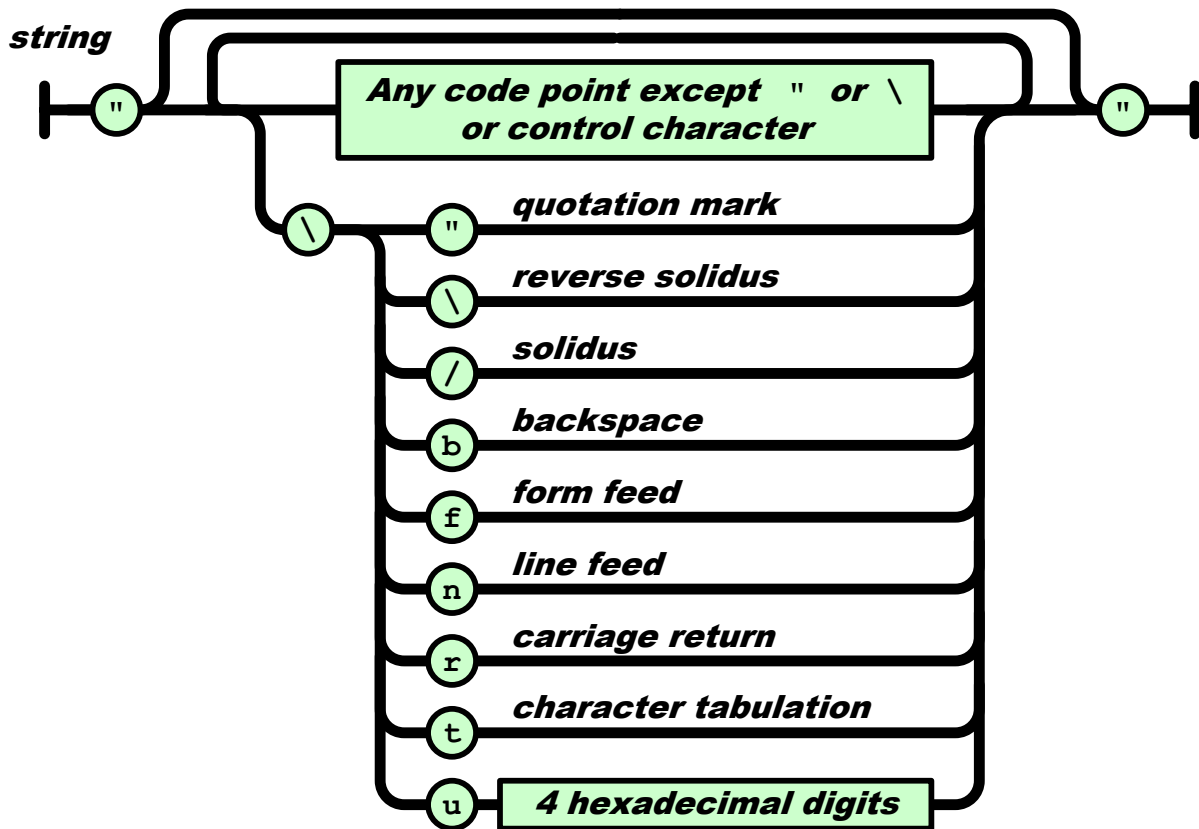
string

"

Any code point except " or \ or control character

"

\

"
quotation mark

\
reverse solidus

/
solidus

b
backspace

f
form feed

n
line feed

r
carriage return

t
character tabulation

u
4 hexadecimal digits